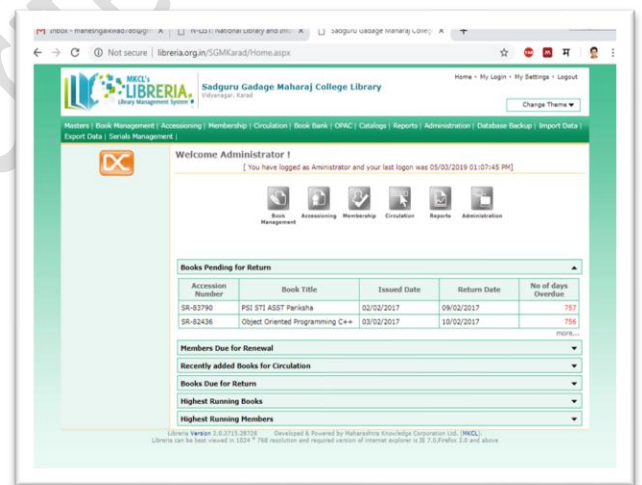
Inbox - maheshgaikwad780@g ×
N-LIST: National Library and Inf ×
Sadguru Gadage Maharaj Colle ×
+

Not secure | libreria.org.in/SGMKarad/Home.aspx

MKCL's LIBRERIA Library Management System
Sadguru Gadage Maharaj College Library
Vidyanagar, Karad

Home - My Login - My Settings - Logout

Change Theme ▾

Masters | Book Management | Accessioning | Membership | Circulation | Book Bank | OPAC | Catalogs | Reports | Administration | Database Backup | Import Data | Export Data | Serials Management |

Welcome Administrator !

[ You have logged as Administrator and your last logon was 05/03/2019 01:07:45 PM]

Book Management
Accessioning
Membership
Circulation
Reports
Administration

Books Pending for Return

| Accession Number | Book Title | Issued Date | Return Date | No of days Overdue |
|---|---|---|---|---|
| SR-83790 | PSI STI ASST Pariksha | 02/02/2017 | 09/02/2017 | 757 |
| SR-82436 | Object Oriented Programming C++ | 03/02/2017 | 10/02/2017 | 756 |

more...

Members Due for Renewal

Recently added Books for Circulation

Books Due for Return

Highest Running Books

Highest Running Members

Libreria Version 2.0.3715.28729 Developed & Powered by Maharashtra Knowledge Corporation Ltd. (MKCL)
Libreria can be best viewed in 1024 * 768 resolution and required version of internet explorer is IE 7.0/Firefox 3.0 and above